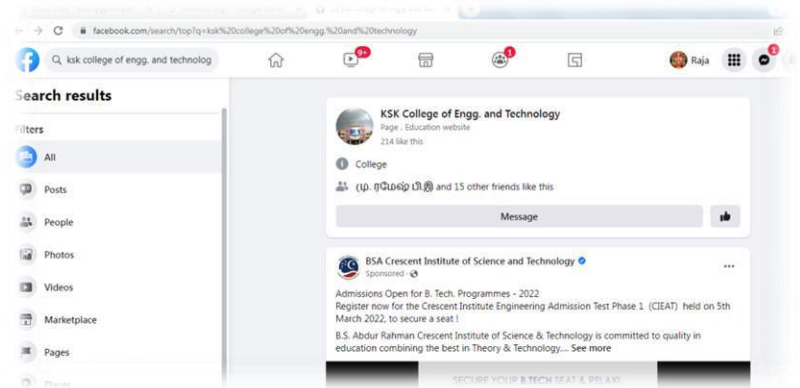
facebook.com/search/top?q=ksk%20college%20of%20engg.%20and%20technology

ksk college of engg. and technolog

9+

1

Raja

1

Search results

Filters

All

Posts

People

Photos

Videos

Marketplace

Pages

Places

KSK College of Engg. and Technology

Page · Education website

214 like this

College

(மு. ரமேஷ் பி.இ) and 15 other friends like this

Message

BSA Crescent Institute of Science and Technology

Sponsored ·

Admissions Open for B. Tech. Programmes - 2022

Register now for the Crescent Institute Engineering Admission Test Phase 1 (CIEAT) held on 5th March 2022, to secure a seat !

B.S. Abdur Rahman Crescent Institute of Science & Technology is committed to quality in education combining the best in Theory & Technology.... See more

SECURE YOUR B.TECH SEAT & RELAX!